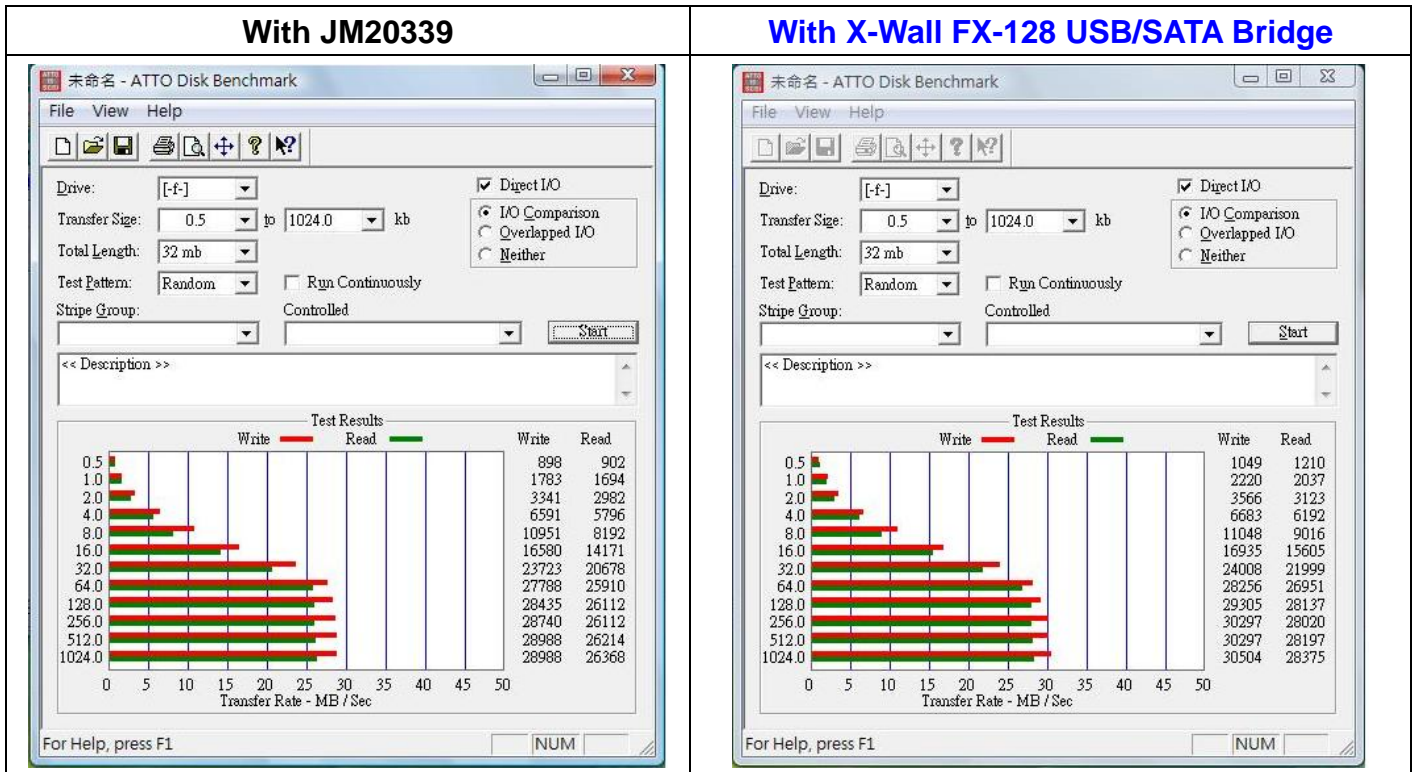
| With JM20339 | With X-Wall FX-128 USB/SATA Bridge |
|---|---|

未命名 - ATTO Disk Benchmark

File View Help

Drive: [-f-]
Transfer Size: 0.5 to 1024.0 kb
Total Length: 32 mb
Test Pattern: Random
Run Continuously
Direct I/O
I/O Comparison
Overlapped I/O
Neither
Stripe Group:
Controlled
Start
<< Description >>

Test Results
Write Read

| | Write | Read |
|---|---|---|
| 0.5 | 898 | 902 |
| 1.0 | 1783 | 1694 |
| 2.0 | 3341 | 2982 |
| 4.0 | 6591 | 5796 |
| 8.0 | 10951 | 8192 |
| 16.0 | 16580 | 14171 |
| 32.0 | 23723 | 20678 |
| 64.0 | 27788 | 25910 |
| 128.0 | 28435 | 26112 |
| 256.0 | 28740 | 26112 |
| 512.0 | 28988 | 26214 |
| 1024.0 | 28988 | 26368 |

0 5 10 15 20 25 30 35 40 45 50
Transfer Rate - MB / Sec

For Help, press F1
NUM

未命名 - ATTO Disk Benchmark

File View Help

Drive: [-f-]
Transfer Size: 0.5 to 1024.0 kb
Total Length: 32 mb
Test Pattern: Random
Run Continuously
Direct I/O
I/O Comparison
Overlapped I/O
Neither
Stripe Group:
Controlled
Start
<< Description >>

Test Results
Write Read

| | Write | Read |
|---|---|---|
| 0.5 | 1049 | 1210 |
| 1.0 | 2220 | 2037 |
| 2.0 | 3566 | 3123 |
| 4.0 | 6683 | 6192 |
| 8.0 | 11048 | 9016 |
| 16.0 | 16935 | 15605 |
| 32.0 | 24008 | 21999 |
| 64.0 | 28256 | 26951 |
| 128.0 | 29305 | 28137 |
| 256.0 | 30297 | 28020 |
| 512.0 | 30297 | 28197 |
| 1024.0 | 30504 | 28375 |

0 5 10 15 20 25 30 35 40 45 50
Transfer Rate - MB / Sec

For Help, press F1
NUM